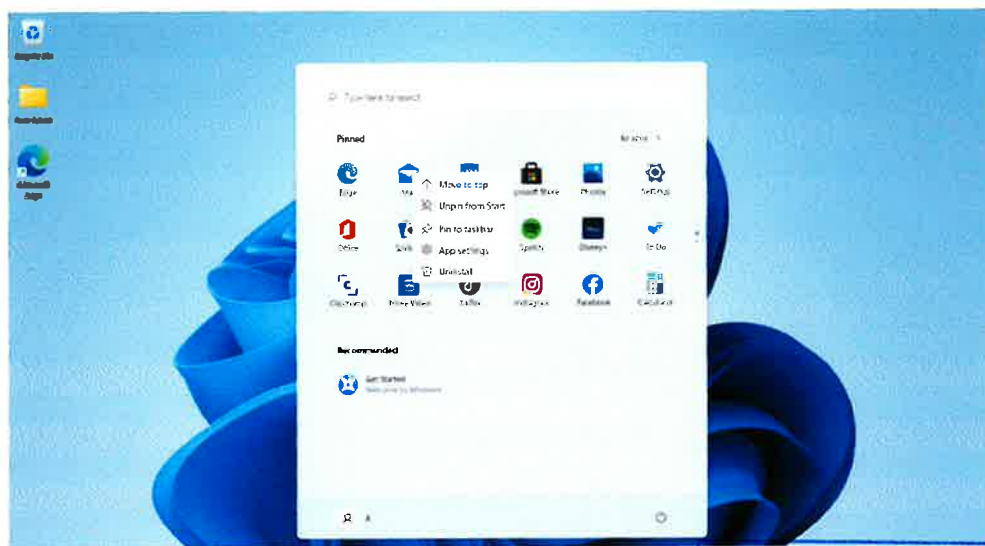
Recycle Bin

Microsoft Edge

Type here to search

Pinned

All apps >

Edge

Ma

Move to top

Unpin from Start

Pin to taskbar

App settings

Uninstall

rosoft Store

Photos

Settings

Office

Spotify

Disney+

To Do

Clipchamp

Prime Video

TikTok

Instagram

Facebook

Calculator

Recommended

Get Started

Welcome to Windows

A